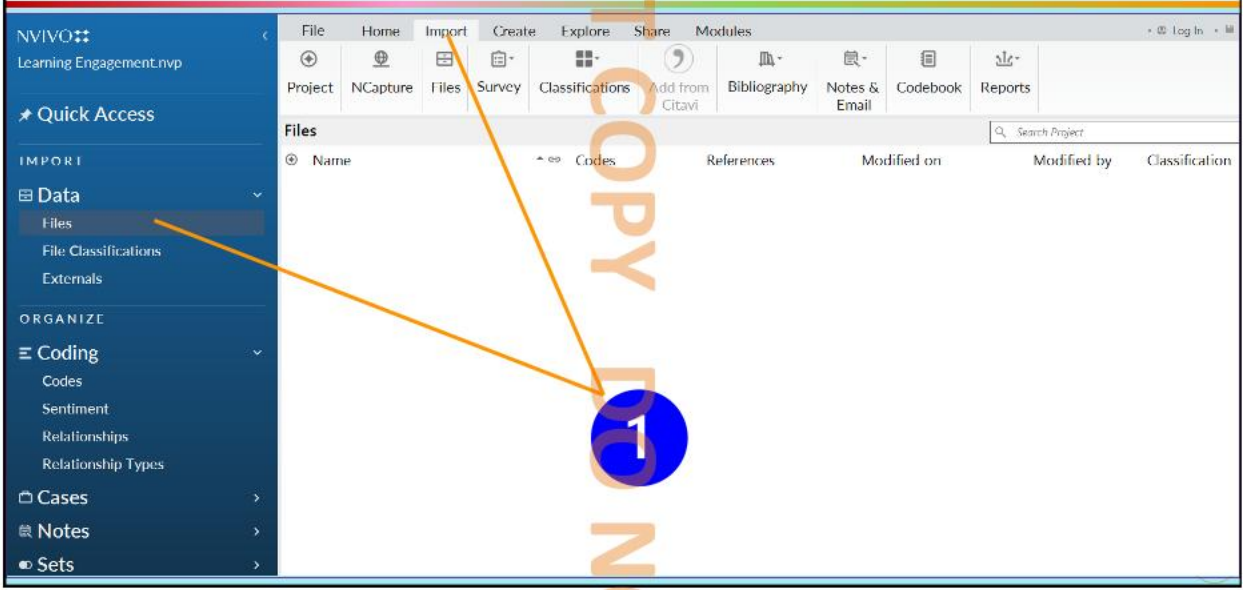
NVIVO

Learning Engagement.nvp

Quick Access

IMPORT

Data

Files

File Classifications

Externals

ORGANIZE

Coding

Codes

Sentiment

Relationships

Relationship Types

Cases

Notes

Sets

File Home Import Create Explore Share Modules

Log In

Project NCapture Files Survey Classifications Add from Citavi Bibliography Notes & Email Codebook Reports

Files

Search Project

| Name | Codes | References | Modified on | Modified by | Classification |
|---|---|---|---|---|---|

1

COPY DO N